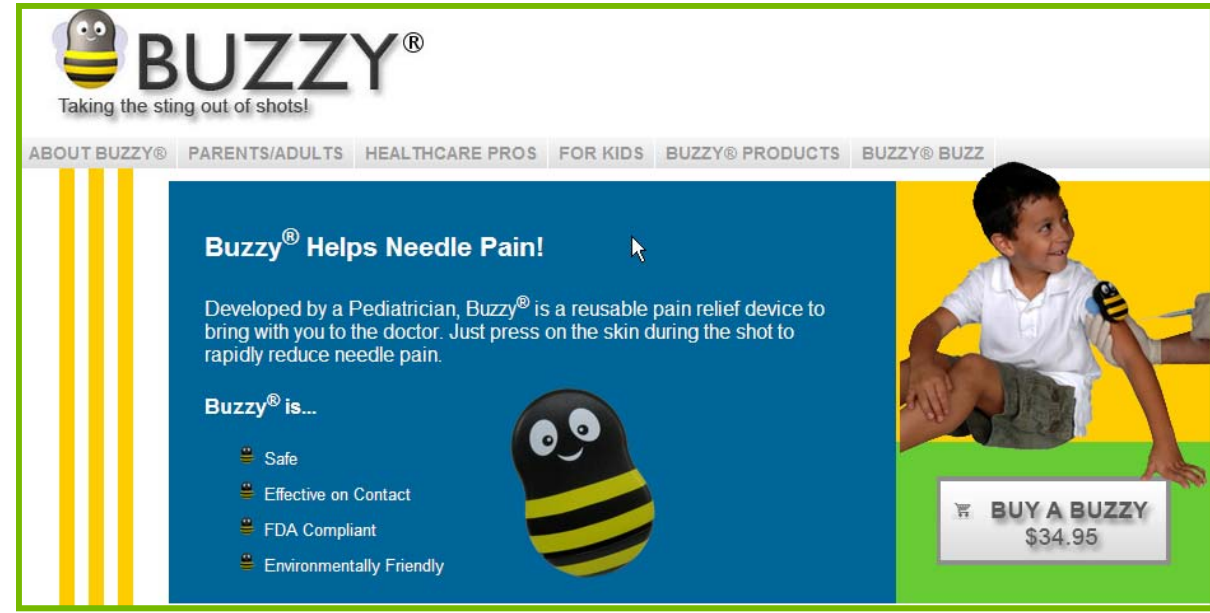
BUZZY®
Taking the sting out of shots!

ABOUT BUZZY® | PARENTS/ADULTS | HEALTHCARE PROS | FOR KIDS | BUZZY® PRODUCTS | BUZZY® BUZZ

Buzzy® Helps Needle Pain!

Developed by a Pediatrician, Buzzy® is a reusable pain relief device to bring with you to the doctor. Just press on the skin during the shot to rapidly reduce needle pain.

Buzzy® is...

Safe
Effective on Contact
FDA Compliant
Environmentally Friendly

BUY A BUZZY
$34.95